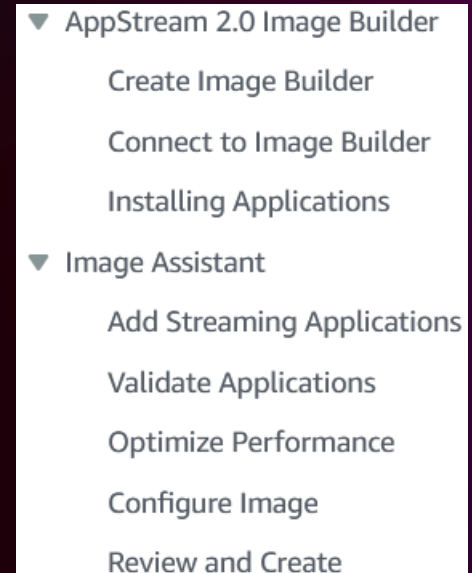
AppStream 2.0 Image Builder

Create Image Builder

Connect to Image Builder

Installing Applications

Image Assistant

Add Streaming Applications

Validate Applications

Optimize Performance

Configure Image

Review and Create